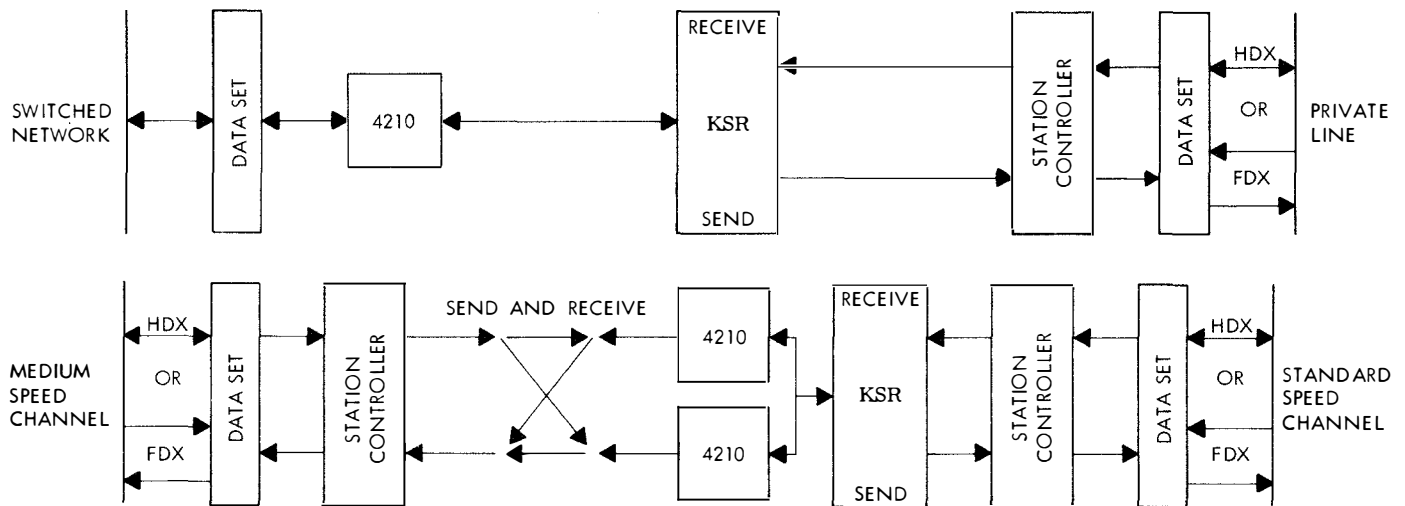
SWITCHED NETWORK

DATA SET

4210

RECEIVE

KSR

SEND

STATION CONTROLLER

DATA SET

HDX

OR

FDX

PRIVATE LINE

MEDIUM SPEED CHANNEL

HDX

OR

FDX

DATA SET

STATION CONTROLLER

SEND AND RECEIVE

4210

4210

RECEIVE

KSR

SEND

STATION CONTROLLER

DATA SET

HDX

OR

FDX

STANDARD SPEED CHANNEL